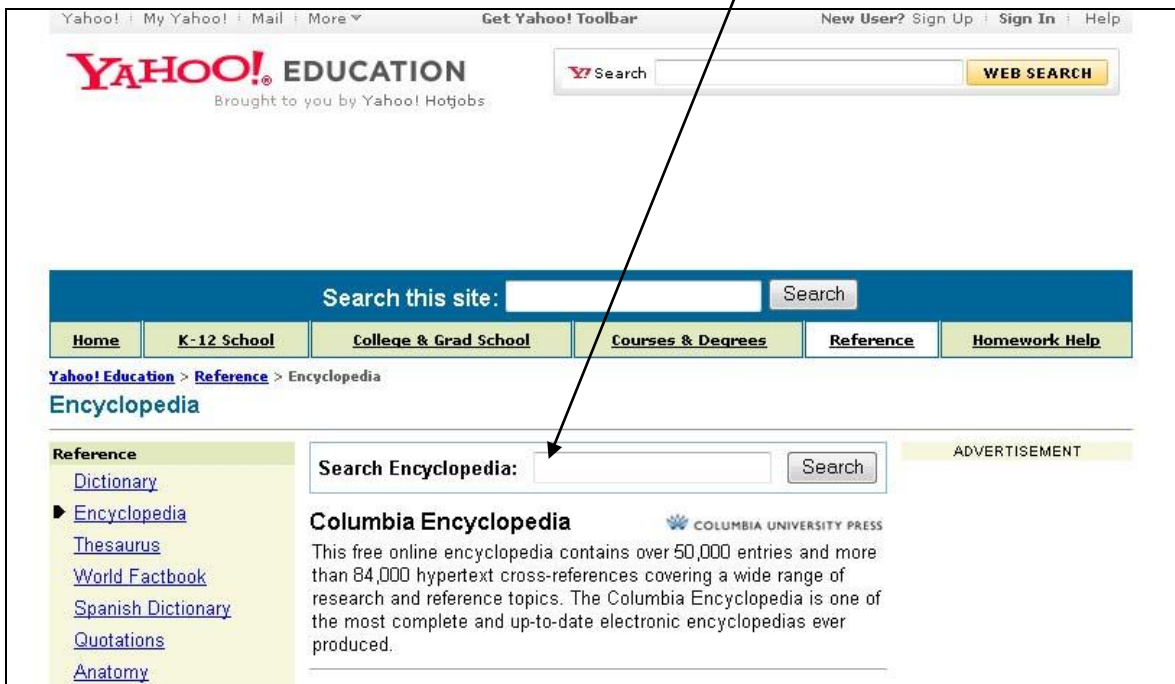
Yahoo! | My Yahoo! | Mail | More

Get Yahoo! Toolbar

New User? Sign Up | Sign In | Help

YAHOO! EDUCATION
Brought to you by Yahoo! Hotjobs

Y! Search

WEB SEARCH

Search this site:

Search

| Home | K-12 School | College & Grad School | Courses & Degrees | Reference | Homework Help |
|---|---|---|---|---|---|

Yahoo! Education > Reference > Encyclopedia

Encyclopedia

Reference
Dictionary
Encyclopedia
Thesaurus
World Factbook
Spanish Dictionary
Quotations
Anatomy

Search Encyclopedia:

Search

Columbia Encyclopedia

COLUMBIA UNIVERSITY PRESS

This free online encyclopedia contains over 50,000 entries and more than 84,000 hypertext cross-references covering a wide range of research and reference topics. The Columbia Encyclopedia is one of the most complete and up-to-date electronic encyclopedias ever produced.

ADVERTISEMENT